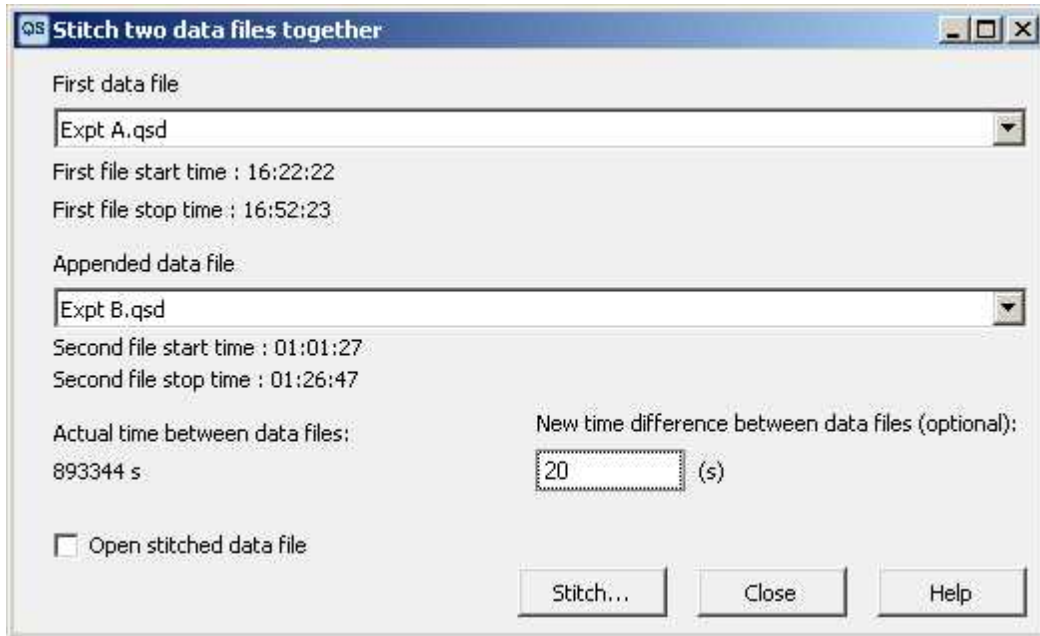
QS Stitch two data files together

First data file

Expt A.qsd

First file start time : 16:22:22

First file stop time : 16:52:23

Appended data file

Expt B.qsd

Second file start time : 01:01:27

Second file stop time : 01:26:47

Actual time between data files:

893344 s

New time difference between data files (optional):

20 (s)

Open stitched data file

Stitch... Close Help